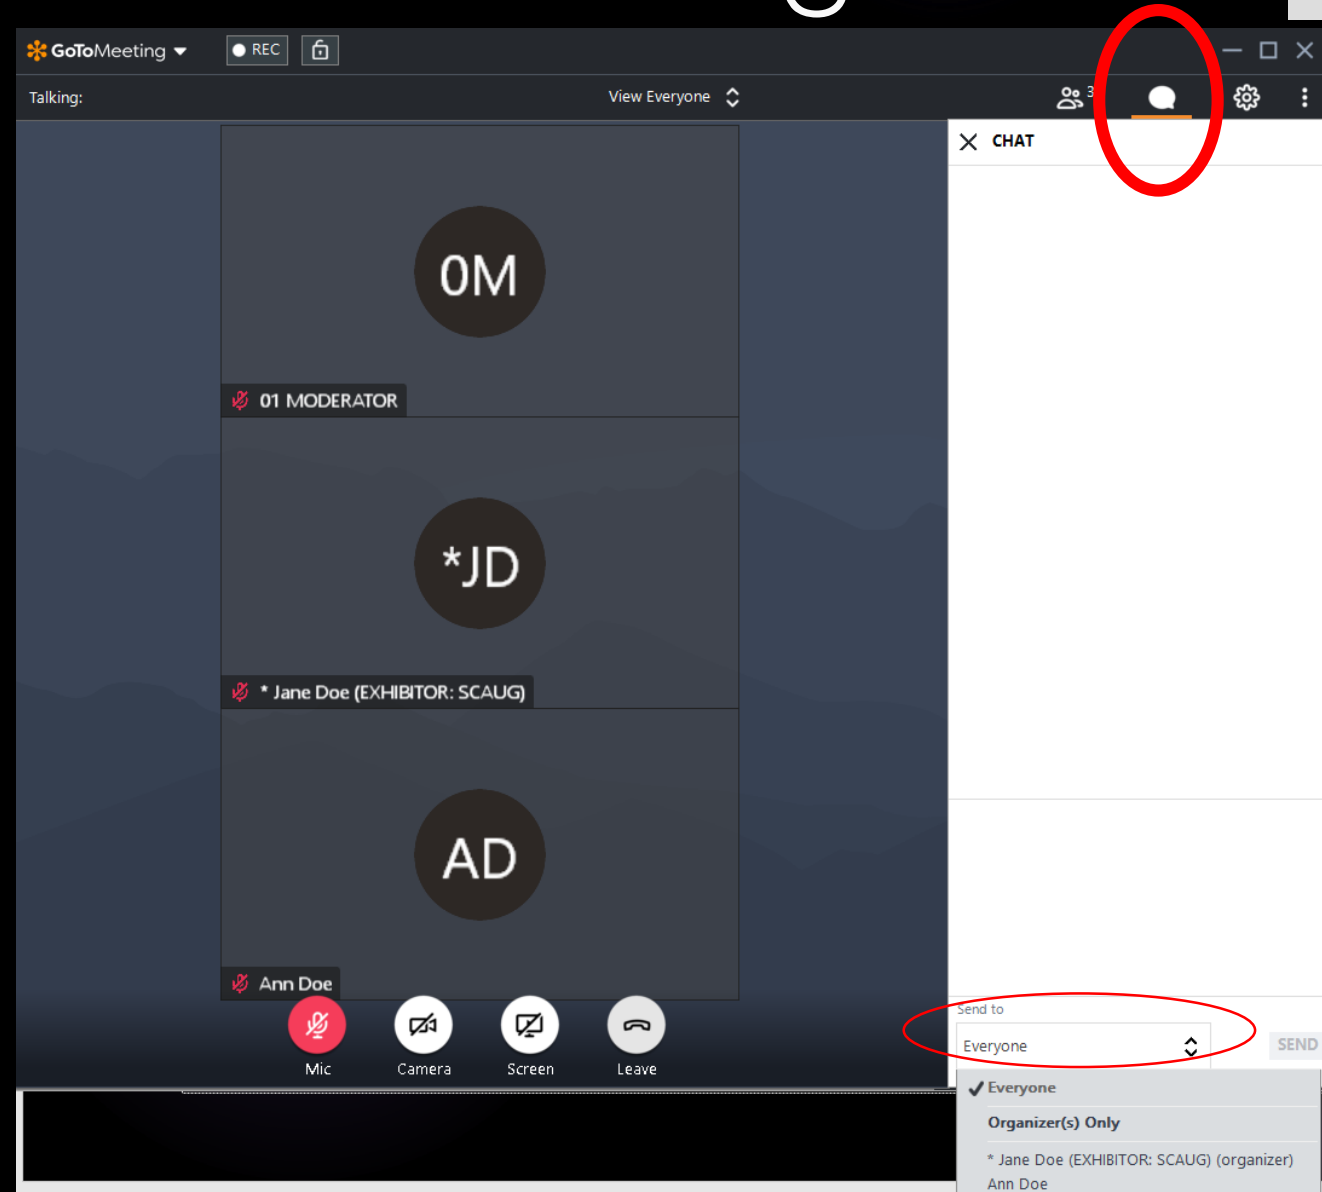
GoToMeeting
REC
Talking:
View Everyone
3
CHAT

0M
01 MODERATOR

*JD
* Jane Doe (EXHIBITOR: SCAUG)

AD
Ann Doe

Mic
Camera
Screen
Leave

Send to
Everyone
SEND
✔ Everyone
Organizer(s) Only
* Jane Doe (EXHIBITOR: SCAUG) (organizer)
Ann Doe